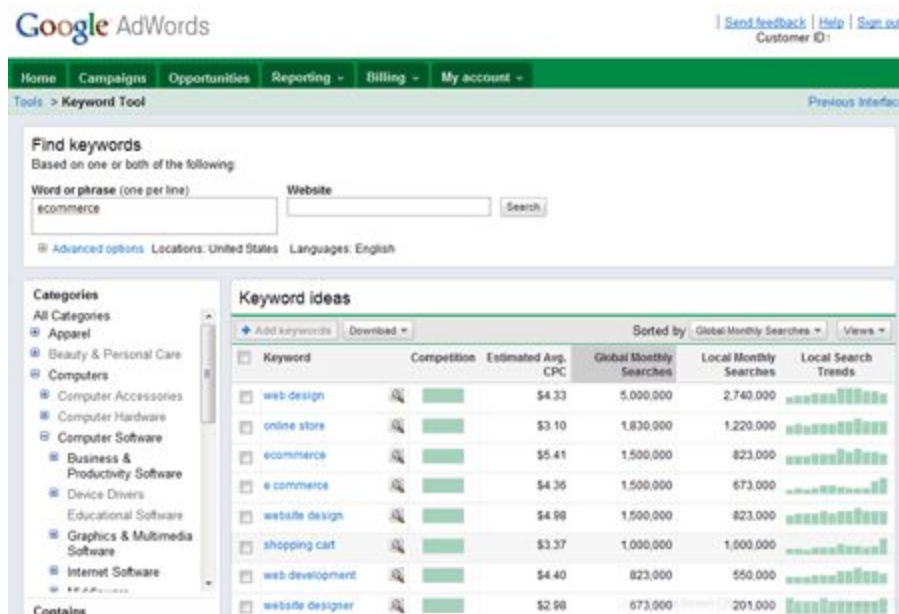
Google AdWords

| Send feedback | Help | Sign out
Customer ID:

Home Campaigns Opportunities Reporting Billing My account

Tools > Keyword Tool

Previous Interface

Find keywords
Based on one or both of the following:

Word or phrase (one per line)
ecommerce

Website

Search

Advanced options Locations: United States Languages: English

Categories
All Categories
Apparel
Beauty & Personal Care
Computers
Computer Accessories
Computer Hardware
Computer Software
Business & Productivity Software
Device Drivers
Educational Software
Graphics & Multimedia Software
Internet Software
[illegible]

Contains

Keyword ideas

Add keywords Download

Sorted by Global Monthly Searches Views

| | Keyword | Competition | Estimated Avg. CPC | Global Monthly Searches | Local Monthly Searches | Local Search Trends |
|---|---|---|---|---|---|---|
| | web design | | $4.33 | 5,000,000 | 2,740,000 | |
| | online store | | $3.10 | 1,830,000 | 1,220,000 | |
| | ecommerce | | $5.41 | 1,500,000 | 823,000 | |
| | e commerce | | $4.36 | 1,500,000 | 673,000 | |
| | website design | | $4.98 | 1,500,000 | 823,000 | |
| | shopping cart | | $3.37 | 1,000,000 | 1,000,000 | |
| | web development | | $4.40 | 823,000 | 550,000 | |
| | website designer | | $2.98 | 673,000 | 201,000 | |